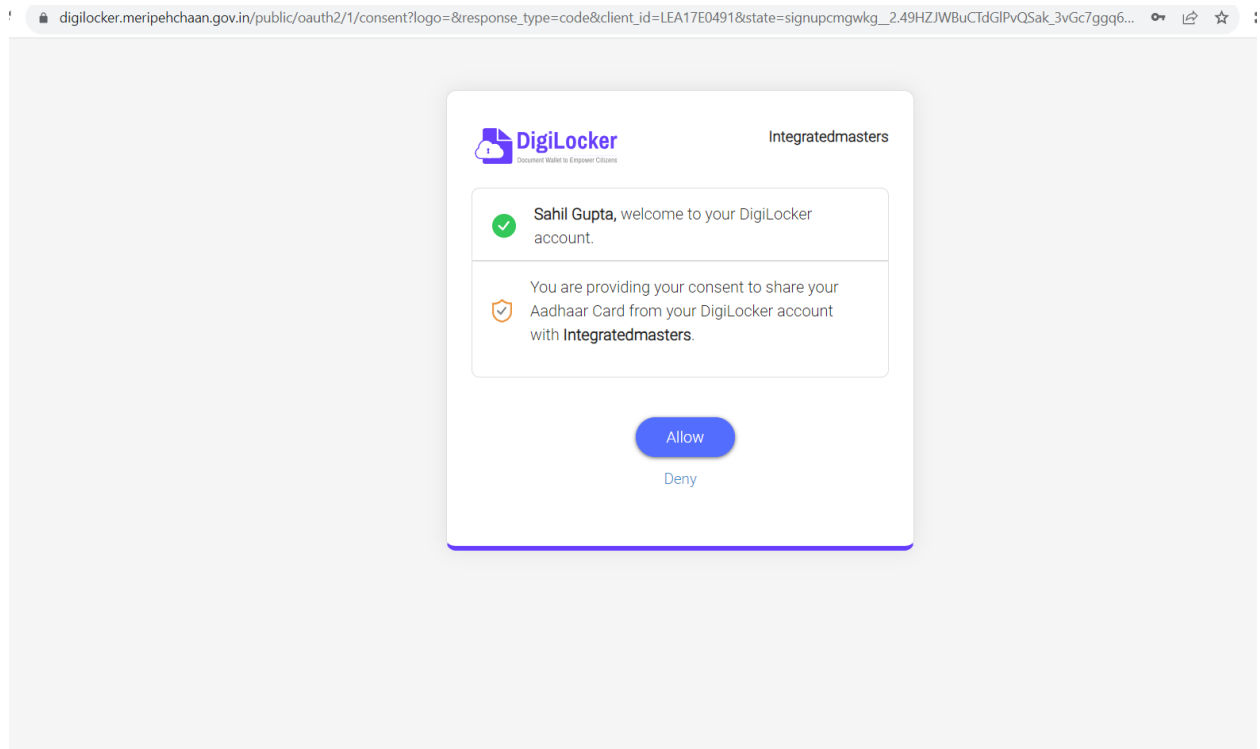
digilocker.meripehchaan.gov.in/public/oauth2/1/consent?logo=&response_type=code&client_id=LEA17E0491&state=signupcmgwkg__2.49HZJWBuCTdGlPvQSak_3vGc7ggq6...

DigiLocker
Document Wallet to Empower Citizens

Integratedmasters

Sahil Gupta, welcome to your DigiLocker account.

You are providing your consent to share your Aadhaar Card from your DigiLocker account with Integratedmasters.

Allow

Deny